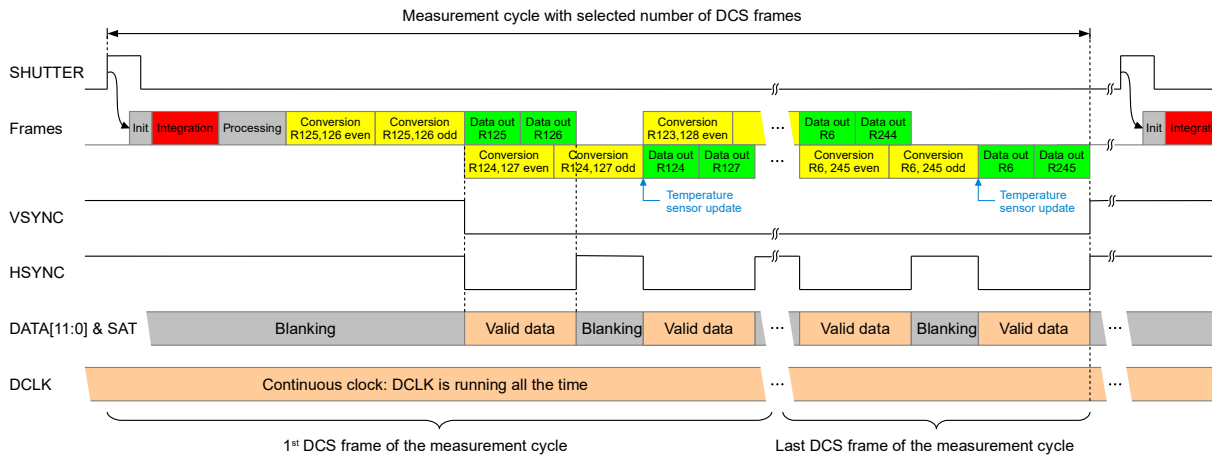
Measurement cycle with selected number of DCS frames

SHUTTER

Frames

Init Integration Processing Conversion R125,126 even Conversion R125,126 odd Data out R125 Data out R126 Conversion R123,128 even ... Data out R6 Data out R244 Init Integra

Conversion R124,127 even Conversion R124,127 odd Data out R124 Data out R127 ... Conversion R6, 245 even Conversion R6, 245 odd Data out R6 Data out R245

Temperature sensor update

Temperature sensor update

VSYNC

HSYNC

DATA[11:0] & SAT

Blanking Valid data Blanking Valid data ... Valid data Blanking Valid data ...

DCLK

Continuous clock: DCLK is running all the time ... ...

1$^{st}$ DCS frame of the measurement cycle

Last DCS frame of the measurement cycle